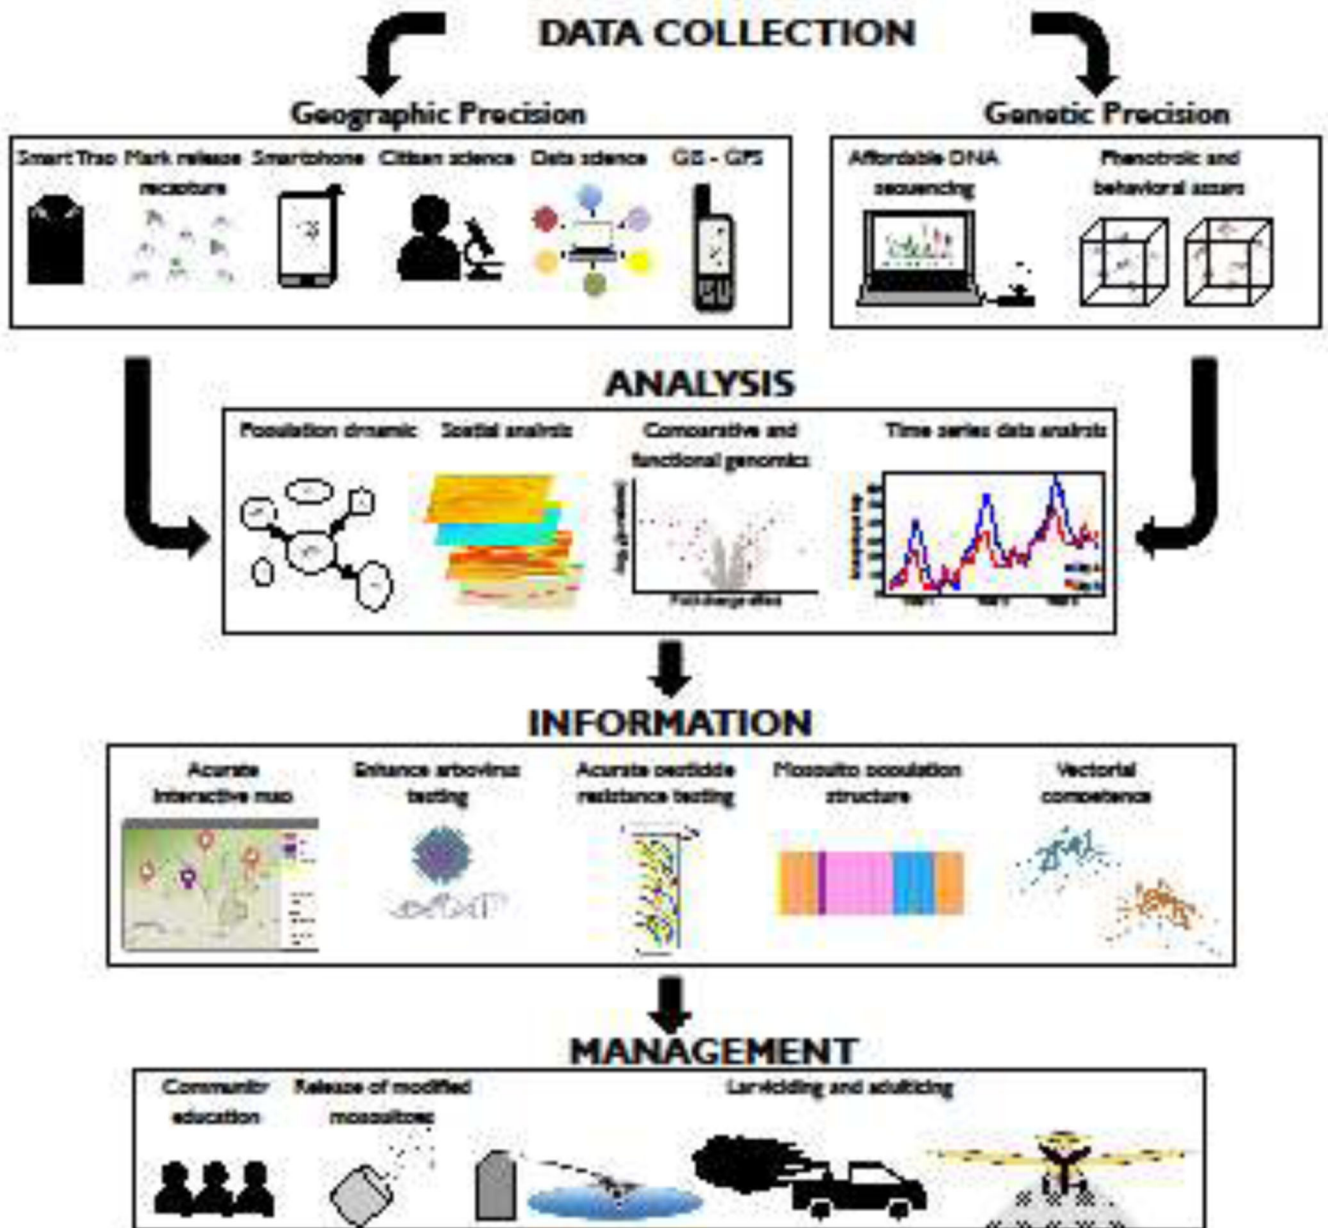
DATA COLLECTION

Geographic Precision

Smart Trap Mark release recapture Smartphone Citizen science Data science GIS - GPS

Genetic Precision

Affordable DNA sequencing

Phenotypic and behavioral assays

ANALYSIS

Population dynamic Spatial analysis Comparative and functional genomics Time series data analysis

INFORMATION

Acurate interactive map

Enhance arbovirus testing

Acurate pesticide resistance testing

Mosquito population structure

Vectorial competence

MANAGEMENT

Community education

Release of modified mosquitoes

Larviciding and adulticing